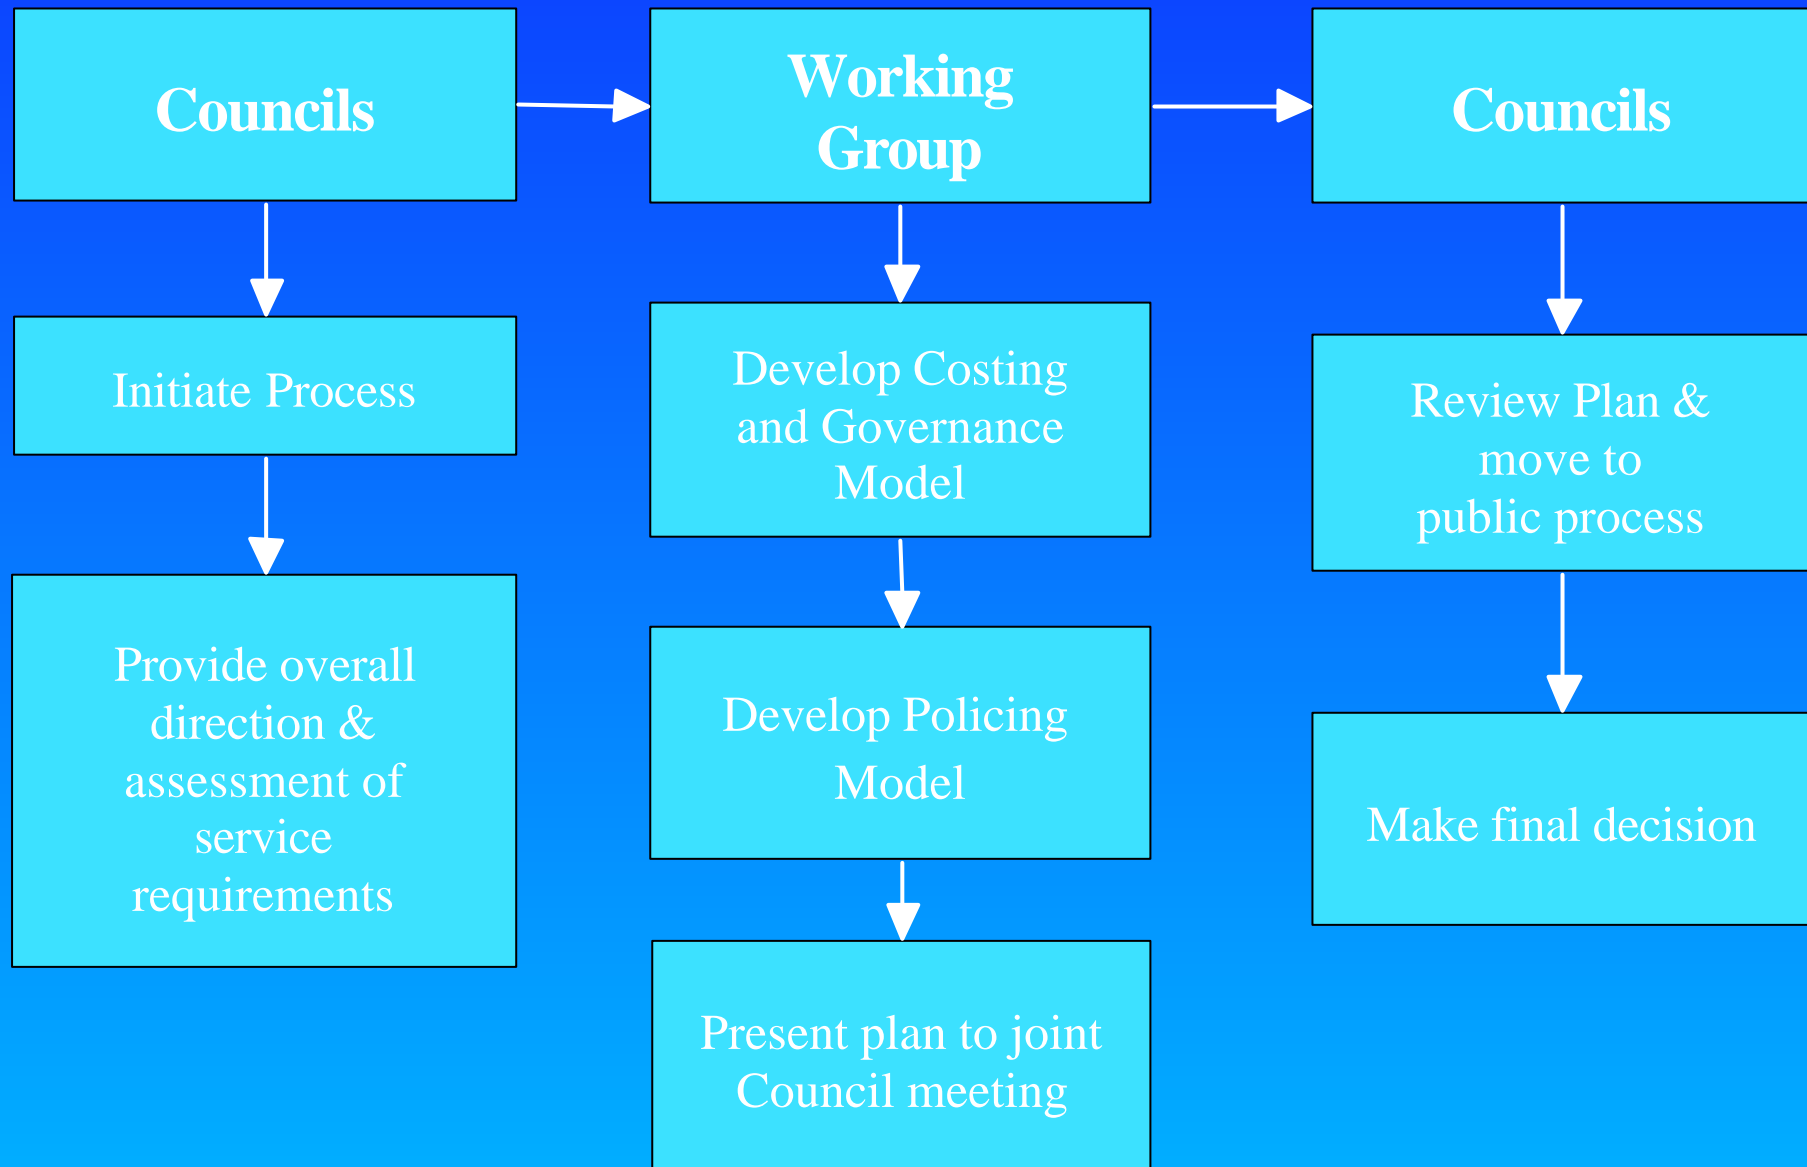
Councils

Initiate Process

Provide overall direction & assessment of service requirements

Working Group

Develop Costing and Governance Model

Develop Policing Model

Present plan to joint Council meeting

Councils

Review Plan & move to public process

Make final decision